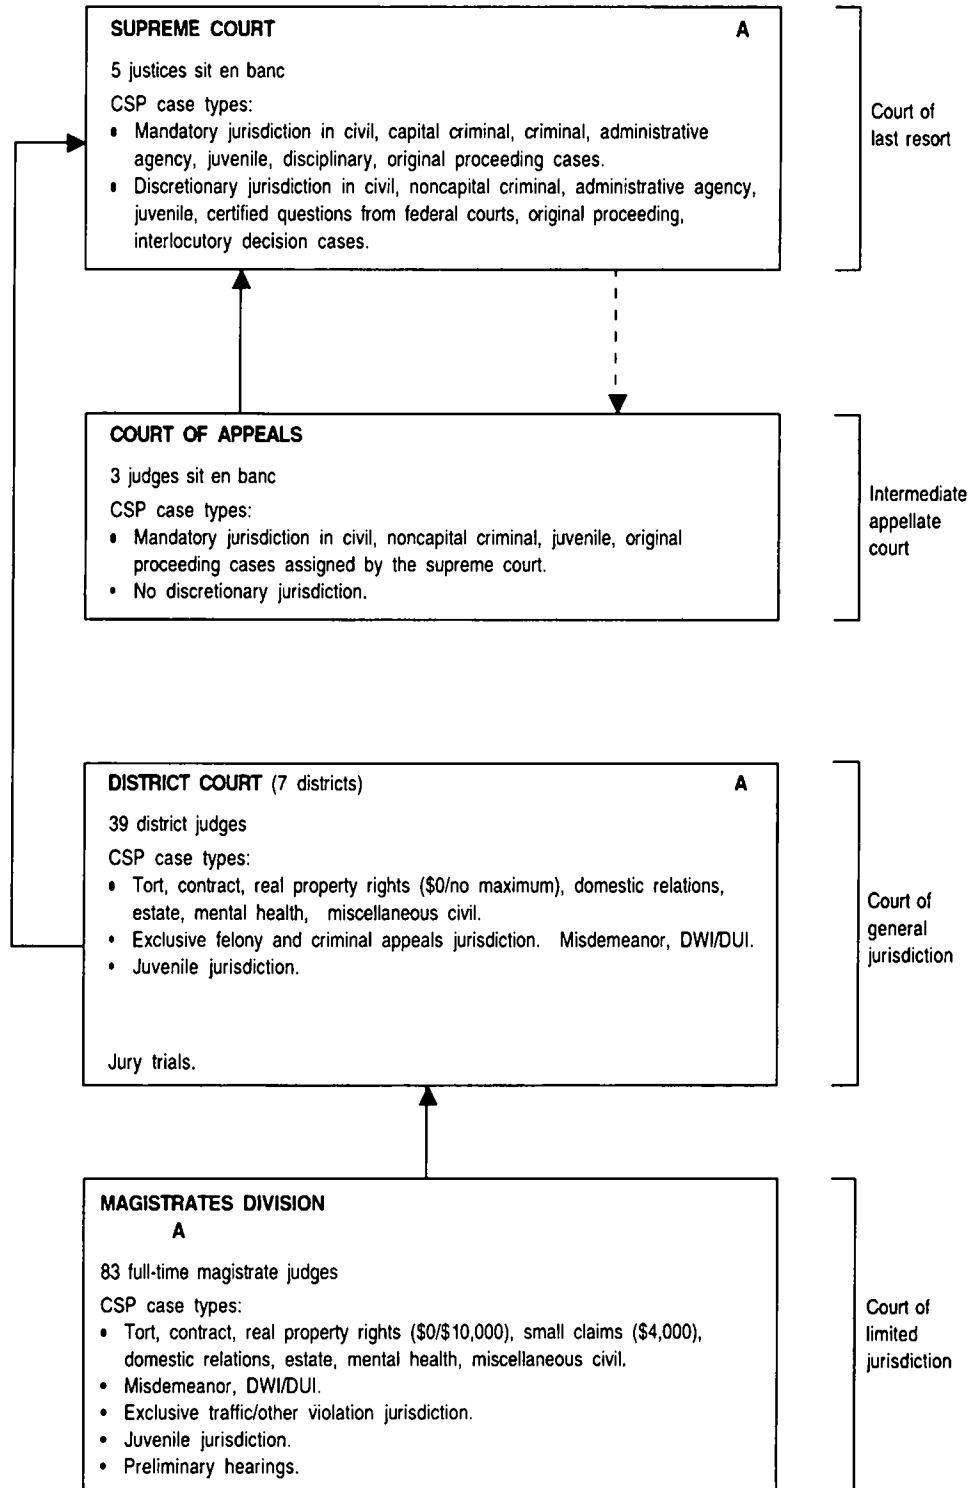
SUPREME COURT A

5 justices sit en banc

CSP case types:
• Mandatory jurisdiction in civil, capital criminal, criminal, administrative agency, juvenile, disciplinary, original proceeding cases.
• Discretionary jurisdiction in civil, noncapital criminal, administrative agency, juvenile, certified questions from federal courts, original proceeding, interlocutory decision cases.

Court of last resort

COURT OF APPEALS

3 judges sit en banc

CSP case types:
• Mandatory jurisdiction in civil, noncapital criminal, juvenile, original proceeding cases assigned by the supreme court.
• No discretionary jurisdiction.

Intermediate appellate court

DISTRICT COURT (7 districts) A

39 district judges

CSP case types:
• Tort, contract, real property rights ($0/no maximum), domestic relations, estate, mental health, miscellaneous civil.
• Exclusive felony and criminal appeals jurisdiction. Misdemeanor, DWI/DUI.
• Juvenile jurisdiction.

Jury trials.

Court of general jurisdiction

MAGISTRATES DIVISION
A

83 full-time magistrate judges

CSP case types:
• Tort, contract, real property rights ($0/$10,000), small claims ($4,000), domestic relations, estate, mental health, miscellaneous civil.
• Misdemeanor, DWI/DUI.
• Exclusive traffic/other violation jurisdiction.
• Juvenile jurisdiction.
• Preliminary hearings.

Court of limited jurisdiction